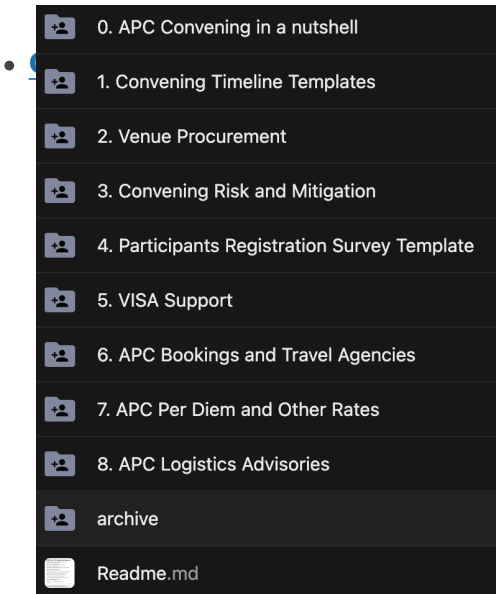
0. APC Convening in a nutshell

1. Convening Timeline Templates

2. Venue Procurement

3. Convening Risk and Mitigation

4. Participants Registration Survey Template

5. VISA Support

6. APC Bookings and Travel Agencies

7. APC Per Diem and Other Rates

8. APC Logistics Advisories

archive

Readme.md